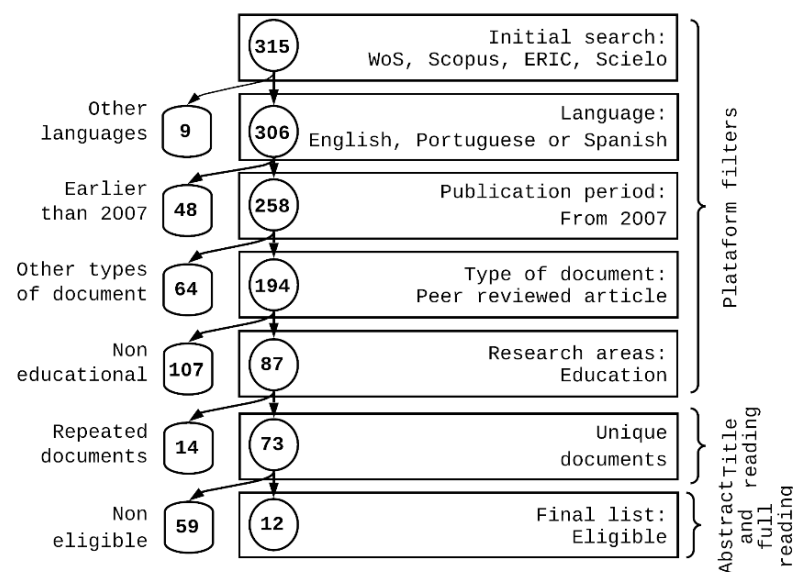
315

Initial search: WoS, Scopus, ERIC, Scielo

Other languages

9

306

Language: English, Portuguese or Spanish

Earlier than 2007

48

258

Publication period: From 2007

Other types of document

64

194

Type of document: Peer reviewed article

Non educational

107

87

Research areas: Education

Plataform filters

Repeated documents

14

73

Unique documents

Title and Abstract reading

Non eligible

59

12

Final list: Eligible

full reading